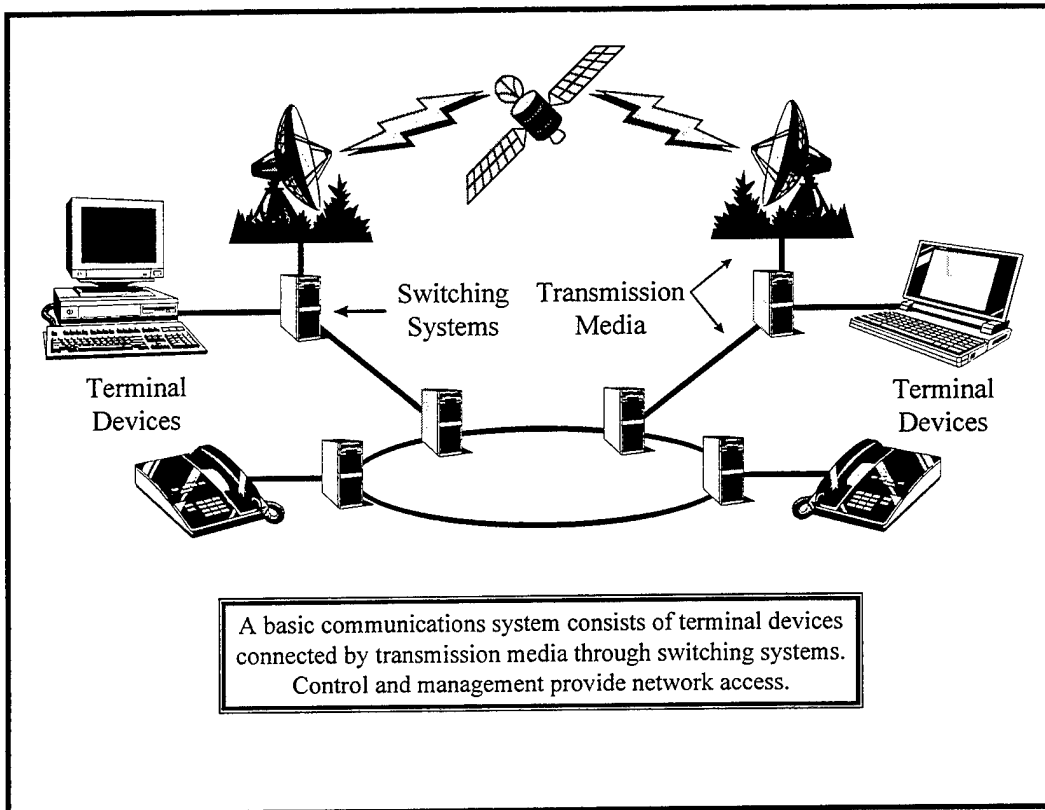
Switching Systems

Transmission Media

Terminal Devices

Terminal Devices

A basic communications system consists of terminal devices connected by transmission media through switching systems. Control and management provide network access.